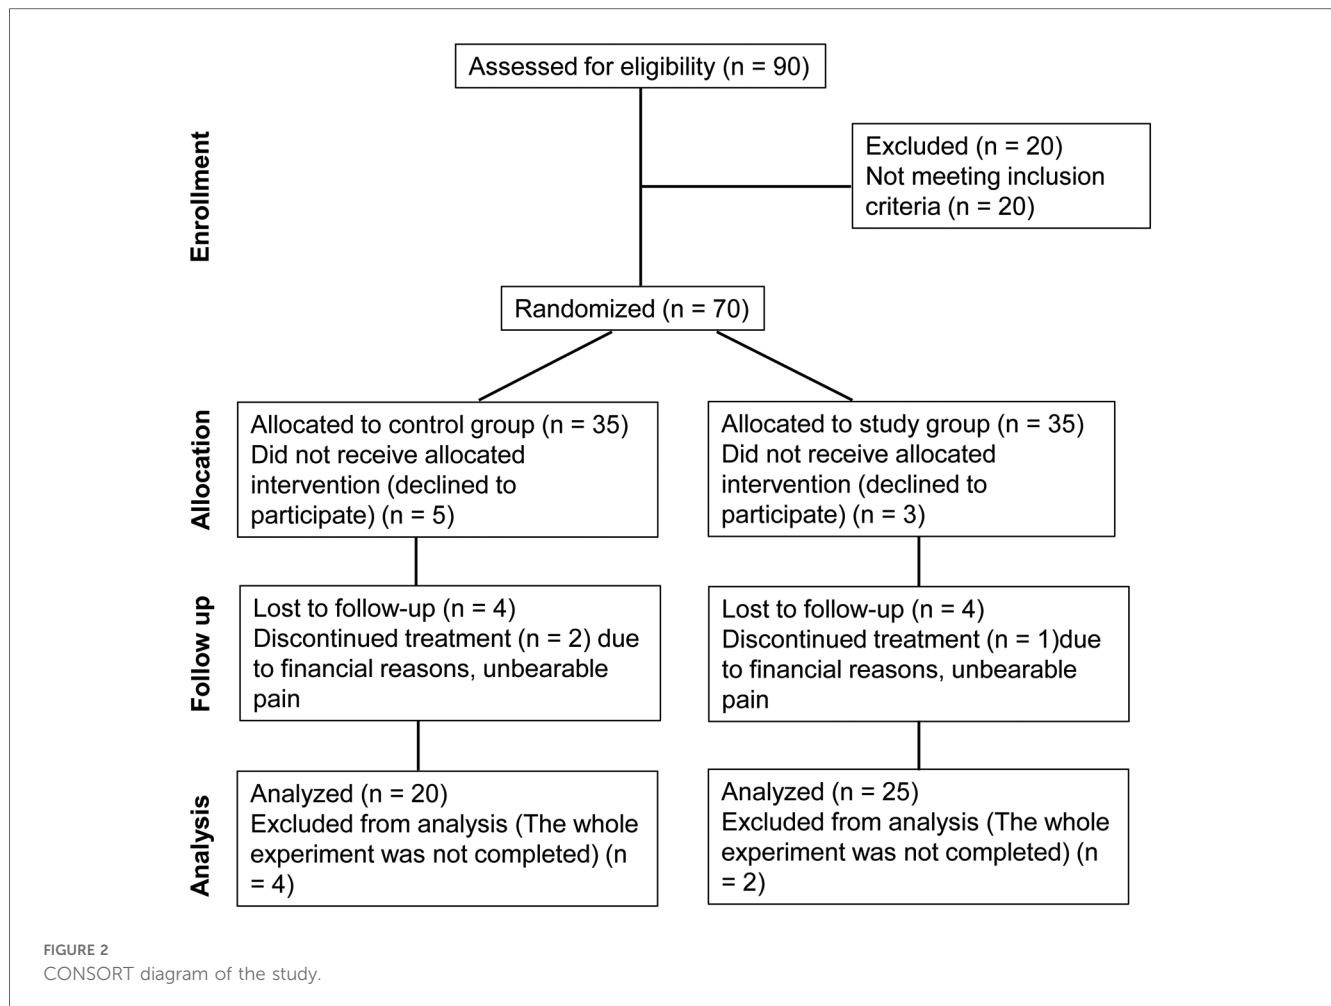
Enrollment

Assessed for eligibility (n = 90)

Excluded (n = 20)
Not meeting inclusion criteria (n = 20)

Randomized (n = 70)

Allocation

Allocated to control group (n = 35)
Did not receive allocated intervention (declined to participate) (n = 5)

Allocated to study group (n = 35)
Did not receive allocated intervention (declined to participate) (n = 3)

Follow up

Lost to follow-up (n = 4)
Discontinued treatment (n = 2) due to financial reasons, unbearable pain

Lost to follow-up (n = 4)
Discontinued treatment (n = 1)due to financial reasons, unbearable pain

Analysis

Analyzed (n = 20)
Excluded from analysis (The whole experiment was not completed) (n = 4)

Analyzed (n = 25)
Excluded from analysis (The whole experiment was not completed) (n = 2)

FIGURE 2
CONSORT diagram of the study.